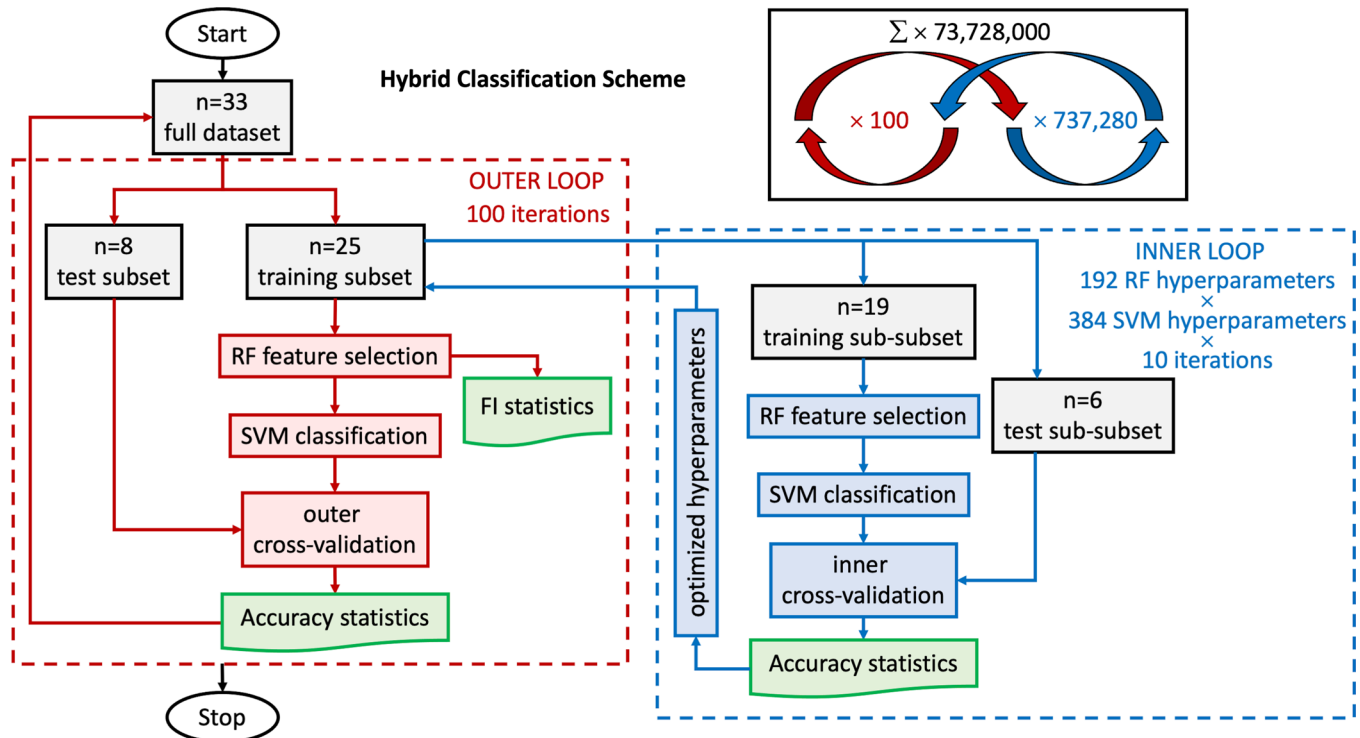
Start

Hybrid Classification Scheme

$\sum \times$ 73,728,000

$\times$ 100

$\times$ 737,280

n=33
full dataset

OUTER LOOP
100 iterations

n=8
test subset

n=25
training subset

RF feature selection

FI statistics

SVM classification

outer
cross-validation

Accuracy statistics

Stop

INNER LOOP
192 RF hyperparameters
$\times$
384 SVM hyperparameters
$\times$
10 iterations

optimized hyperparameters

n=19
training sub-subset

RF feature selection

n=6
test sub-subset

SVM classification

inner
cross-validation

Accuracy statistics